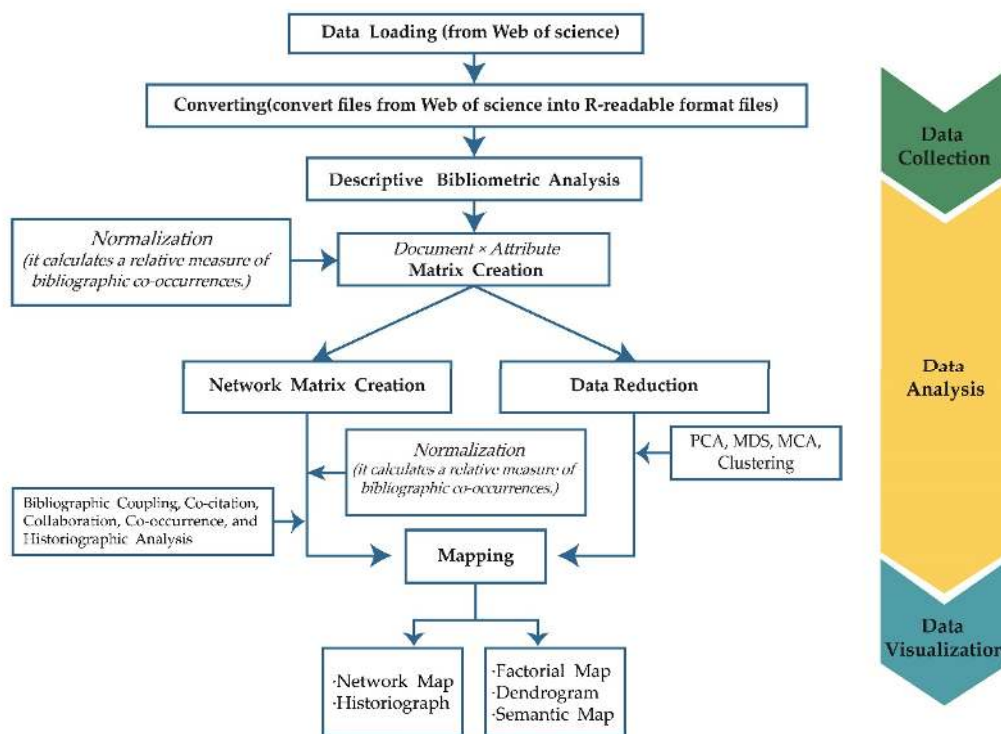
Data Loading (from Web of science)

Converting(convert files from Web of science into R-readable format files)

Descriptive Bibliometric Analysis

Normalization
(it calculates a relative measure of bibliographic co-occurrences.)

Document × Attribute
Matrix Creation

Network Matrix Creation

Data Reduction

Normalization
(it calculates a relative measure of bibliographic co-occurrences.)

PCA, MDS, MCA, Clustering

Bibliographic Coupling, Co-citation, Collaboration, Co-occurrence, and Historiographic Analysis

Mapping

·Network Map
·Historiograph

·Factorial Map
·Dendrogram
·Semantic Map

Data Collection

Data Analysis

Data Visualization